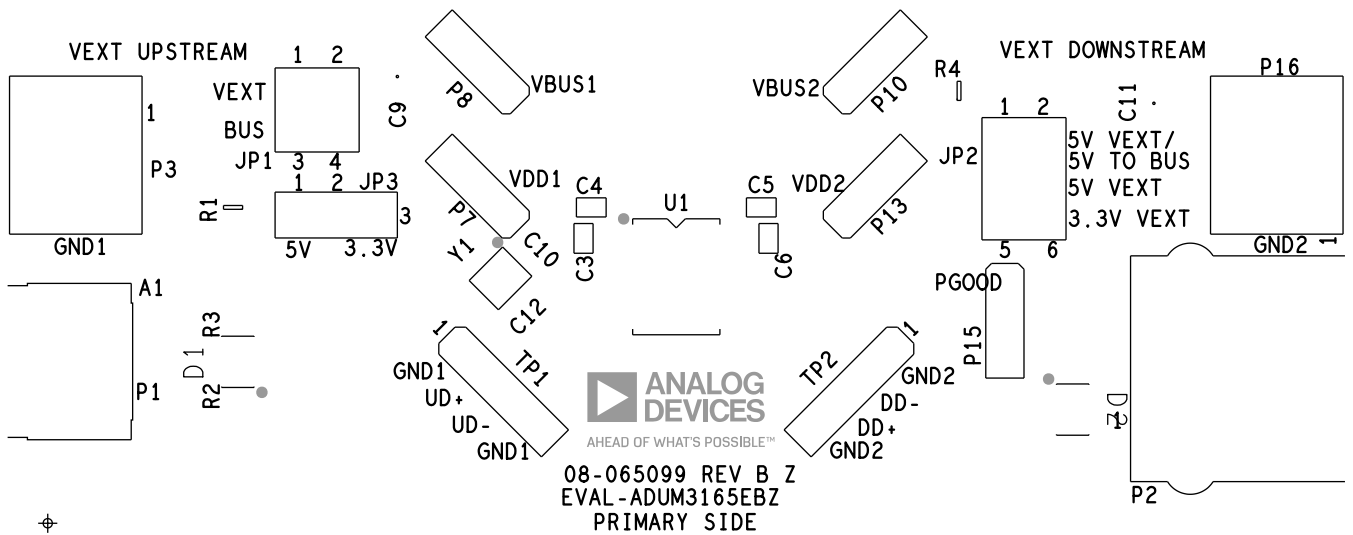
VEXT UPSTREAM

1

P3

GND1

1 2

VEXT

BUS

JP1 3 4

1 2 JP3

3

5V 3.3V

R1

C9

P8

VBUS1

P7

VDD1

Y1

C10

C12

C4

C3

U1

C5

C6

VDD2

VBUS2

P10

P13

R4

VEXT DOWNSTREAM

1 2

C11

JP2

5V VEXT/
5V TO BUS

5V VEXT

3.3V VEXT

5 6

P16

GND2 1

PGOOD

P15

A1

P1

R3

D1

R2

1

GND1

TP1

UD+

UD-

GND1

ANALOG
DEVICES

AHEAD OF WHAT'S POSSIBLE™

TP2

1

GND2

DD-

DD+

GND2

D2

P2

08-065099 REV B Z
EVAL-ADUM3165EBZ
PRIMARY SIDE